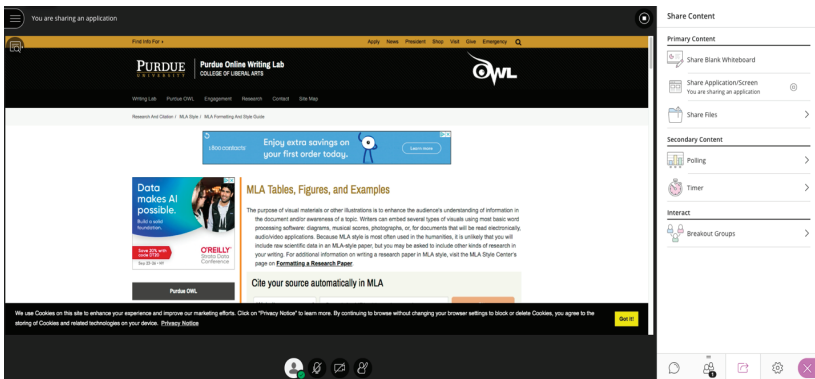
You are sharing an application

First Info For +

Apply News President Shop Visit Give Emergency

PURDUE UNIVERSITY | Purdue Online Writing Lab COLLEGE OF LIBERAL ARTS

OWL

Writing Lab Purdue OWL Engagement Research Contact Site Map

Research And Citation / MLA Style / MLA Formatting And Style Guide

Enjoy extra savings on your first order today.

Learn more

Data makes AI possible.

Build a solid foundation.

Save 20% with code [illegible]

O'REILLY Strata Data Conference

MLA Tables, Figures, and Examples

The purpose of visual materials or other illustrations is to enhance the audience's understanding of information in the document and/or awareness of a topic. Writers can embed several types of visuals using most basic word processing software: diagrams, musical scores, photographs, or, for documents that will be read electronically, audio/video applications. Because MLA style is most often used in the humanities, it is unlikely that you will include raw scientific data in an MLA-style paper, but you may be asked to include other kinds of research in your writing. For additional information on writing a research paper in MLA style, visit the MLA Style Center's page on Formatting a Research Paper.

Cite your source automatically in MLA

Purdue OWL

We use Cookies on this site to enhance your experience and improve our marketing efforts. Click on "Privacy Notice" to learn more. By continuing to browse without changing your browser settings to block or delete Cookies, you agree to the storing of Cookies and related technologies on your device. Privacy Notice

Got it!

Share Content

Primary Content

Share Blank Whiteboard

Share Application/Screen
You are sharing an application

Share Files

Secondary Content

Polling

Timer

Interact

Breakout Groups